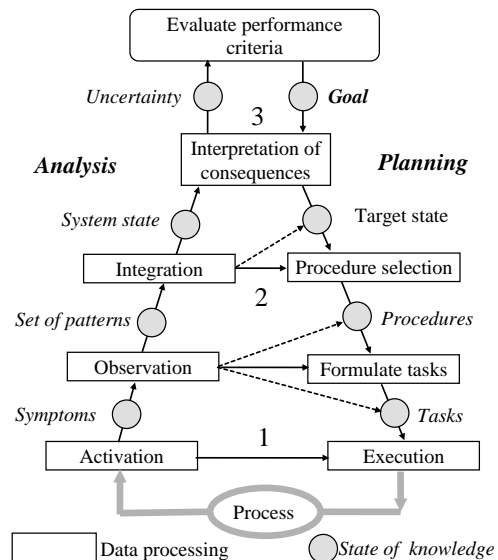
Evaluate performance criteria

Uncertainty

Goal

3

Analysis

Interpretation of consequences

Planning

System state

Target state

Integration

Procedure selection

2

Set of patterns

Procedures

Observation

Formulate tasks

Symptoms

Tasks

1

Activation

Execution

Process

Data processing

State of knowledge